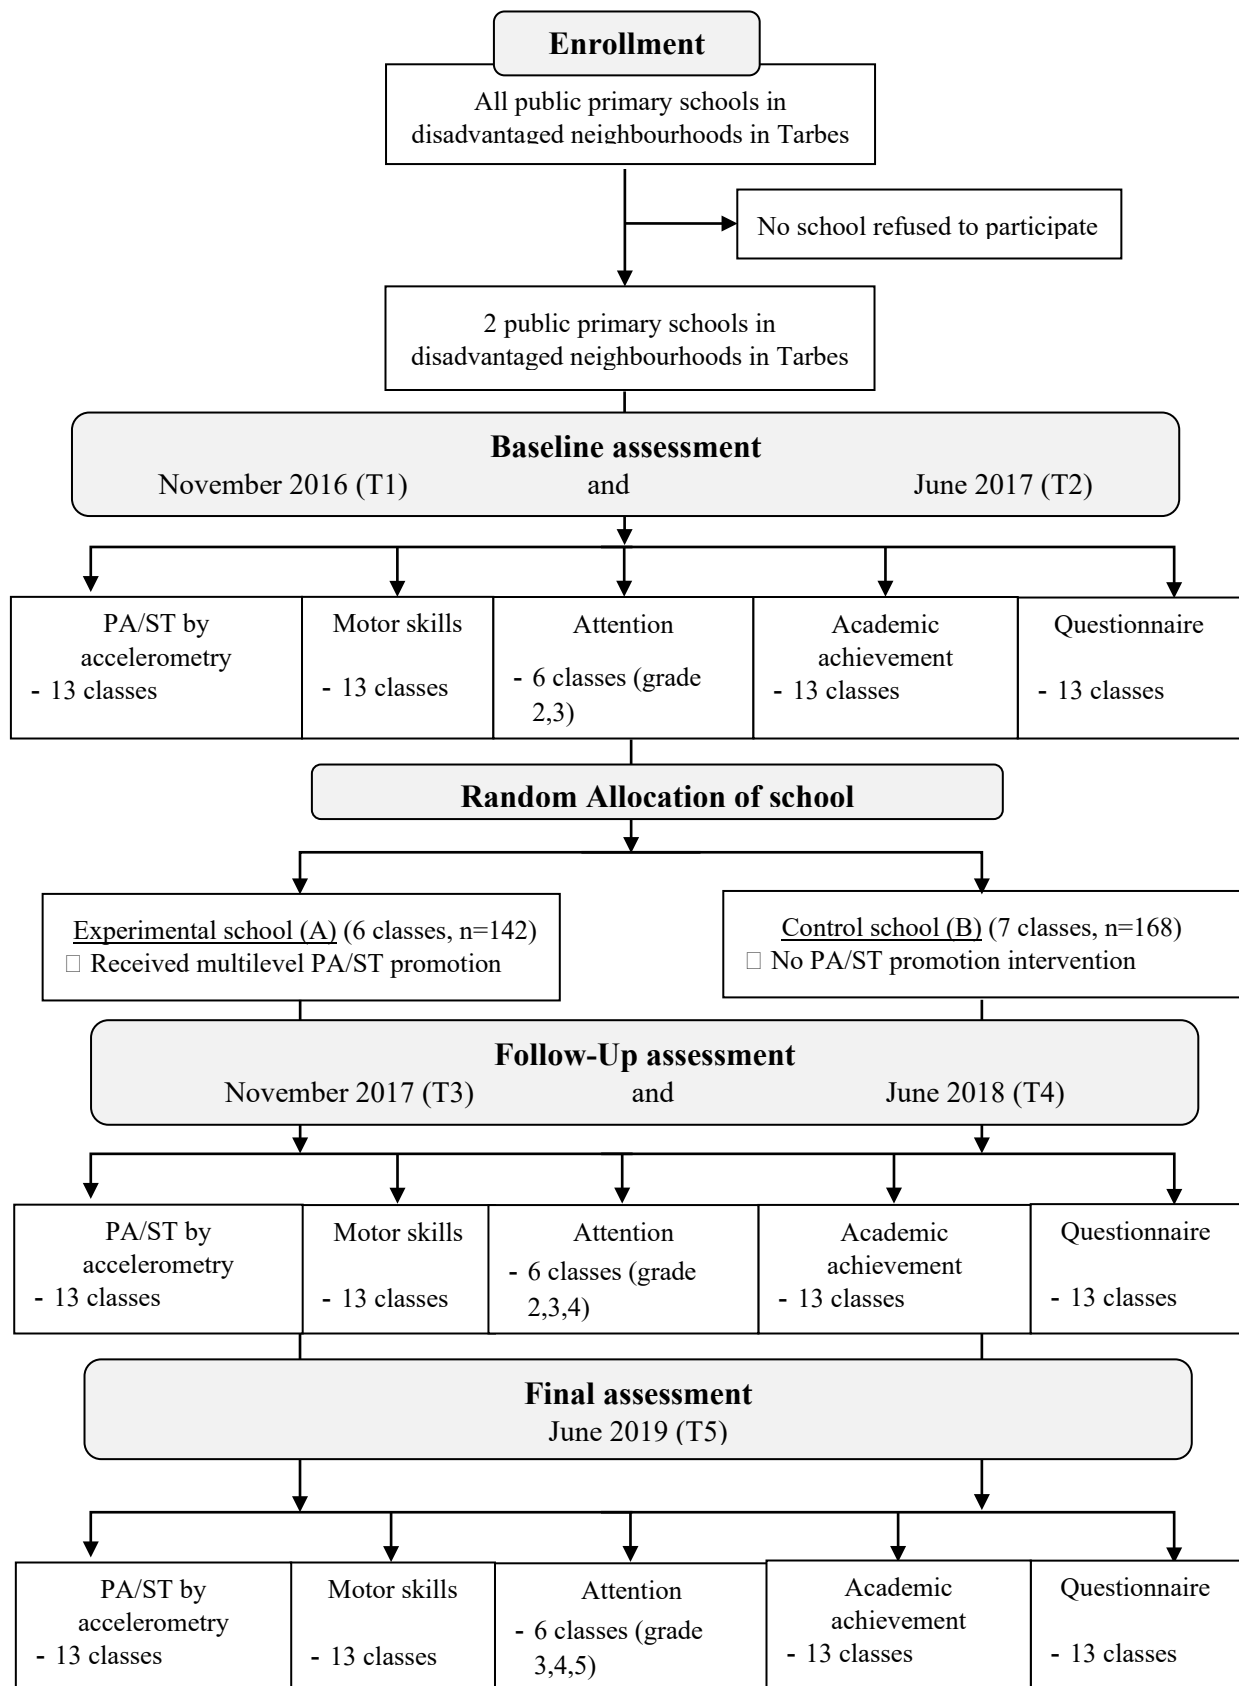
Enrollment

All public primary schools in disadvantaged neighbourhoods in Tarbes

No school refused to participate

2 public primary schools in disadvantaged neighbourhoods in Tarbes

Baseline assessment
November 2016 (T1) and June 2017 (T2)

PA/ST by accelerometry
- 13 classes

Motor skills
- 13 classes

Attention
- 6 classes (grade 2,3)

Academic achievement
- 13 classes

Questionnaire
- 13 classes

Random Allocation of school

Experimental school (A) (6 classes, n=142)
□ Received multilevel PA/ST promotion

Control school (B) (7 classes, n=168)
□ No PA/ST promotion intervention

Follow-Up assessment
November 2017 (T3) and June 2018 (T4)

PA/ST by accelerometry
- 13 classes

Motor skills
- 13 classes

Attention
- 6 classes (grade 2,3,4)

Academic achievement
- 13 classes

Questionnaire
- 13 classes

Final assessment
June 2019 (T5)

PA/ST by accelerometry
- 13 classes

Motor skills
- 13 classes

Attention
- 6 classes (grade 3,4,5)

Academic achievement
- 13 classes

Questionnaire
- 13 classes